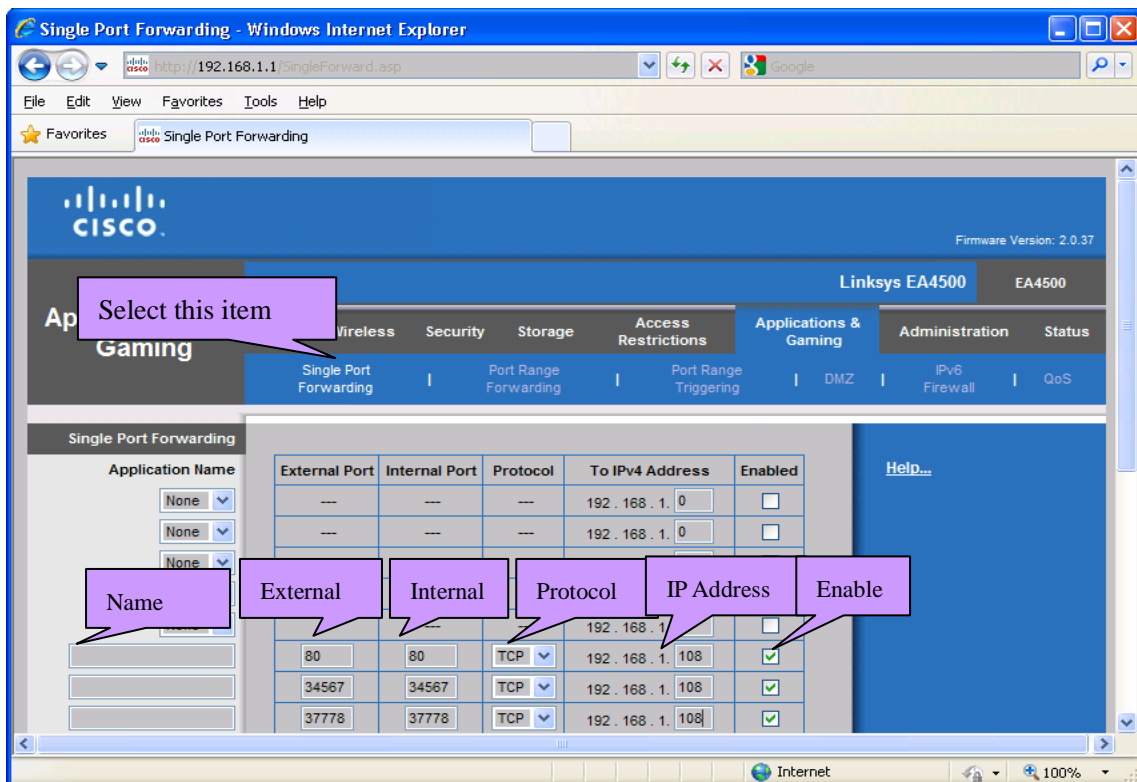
Single Port Forwarding - Windows Internet Explorer

http://192.168.1.1/SingleForward.asp

Google

File Edit View Favorites Tools Help

Favorites Single Port Forwarding

cisco

Firmware Version: 2.0.37

Linksys EA4500 EA4500

Ap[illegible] Gaming

Select this item

Wireless Security Storage Access Restrictions Applications & Gaming Administration Status

Single Port Forwarding | Port Range Forwarding | Port Range Triggering | DMZ | IPv6 Firewall | QoS

Single Port Forwarding

Application Name

| External Port | Internal Port | Protocol | To IPv4 Address | Enabled |
|---|---|---|---|---|
| --- | --- | --- | 192 . 168 . 1. 0 | ☐ |
| --- | --- | --- | 192 . 168 . 1. 0 | ☐ |
| | | | | |
| | | | | |
| | --- | | 192 . 168 . 1 | ☐ |
| 80 | 80 | TCP | 192 . 168 . 1. 108 | ☑ |
| 34567 | 34567 | TCP | 192 . 168 . 1. 108 | ☑ |
| 37778 | 37778 | TCP | 192 . 168 . 1. 108 | ☑ |

None
None
None
None

Name External Internal Protocol IP Address Enable

Help...

Internet 100%